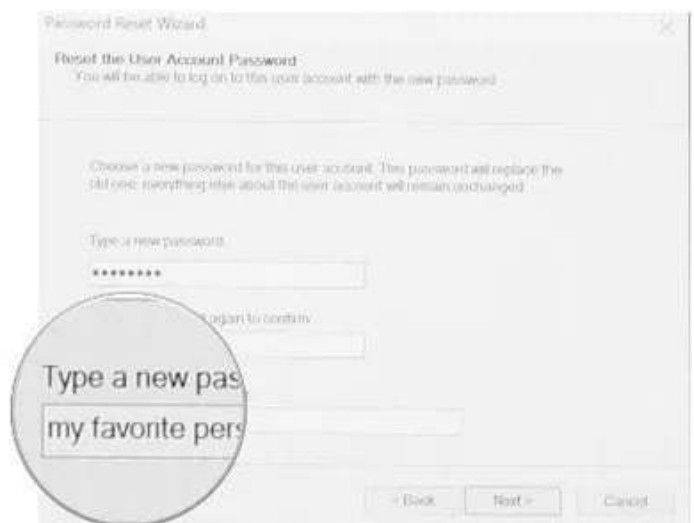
Password Reset Wizard

Reset the User Account Password
You will be able to log on to this user account with the new password

Choose a new password for this user account. This password will replace the old one; everything else about the user account will remain unchanged.

Type a new password

••••••••

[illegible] again to confirm

Type a new pas

my favorite pers

< Back

Next >

Cancel